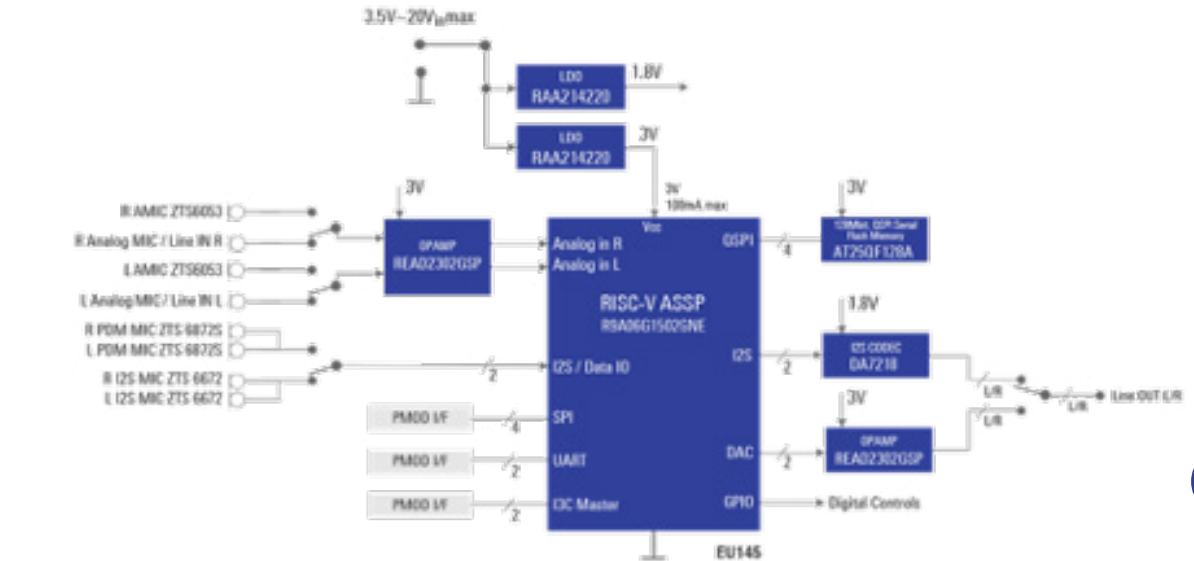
3.5V–20V$_{IN}$max

LDO
RAA214220
1.8V

LDO
RAA214220
3V

3V
100mA max

R AMIC ZTS6053
R Analog MIC / Line IN R
L AMIC ZTS6053
L Analog MIC / Line IN L
R PDM MIC ZTS 6872S
L PDM MIC ZTS 6872S
R I2S MIC ZTS 6672
L I2S MIC ZTS 6672

3V
OPAMP
REA02302GSP

Vcc
Analog in R
Analog in L
QSPI
RISC-V ASSP
R9A06G150ZGNE
I2S
I2S / Data IO
SPI
UART
I3C Master
DAC
GPIO

2
4
2
2
4
2
2

PMOD I/F
PMOD I/F
PMOD I/F

3V
128Mbit QSPI Serial Flash Memory
AT25QF128A

1.8V
I2S CODEC
DA7218

3V
OPAMP
REA02302GSP

L/R
L/R
L/R
Line OUT L/R

Digital Controls

EU145